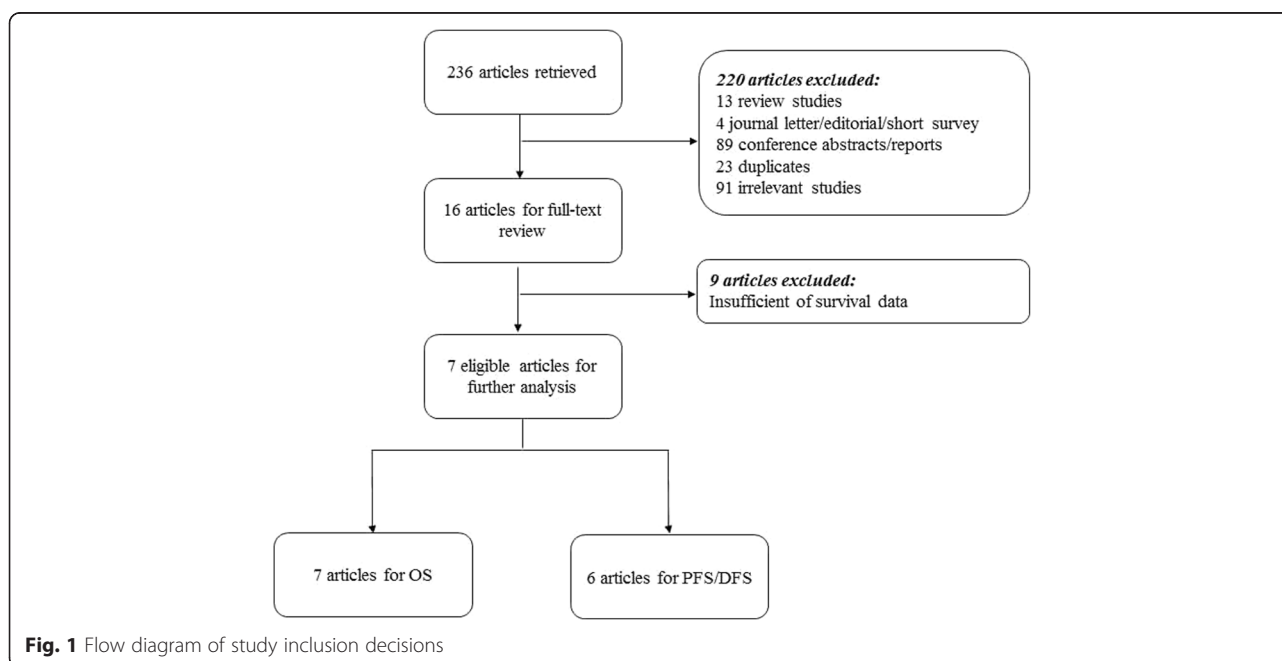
236 articles retrieved

*220 articles excluded:*
13 review studies
4 journal letter/editorial/short survey
89 conference abstracts/reports
23 duplicates
91 irrelevant studies

16 articles for full-text review

*9 articles excluded:*
Insufficient of survival data

7 eligible articles for further analysis

7 articles for OS

6 articles for PFS/DFS

**Fig. 1** Flow diagram of study inclusion decisions